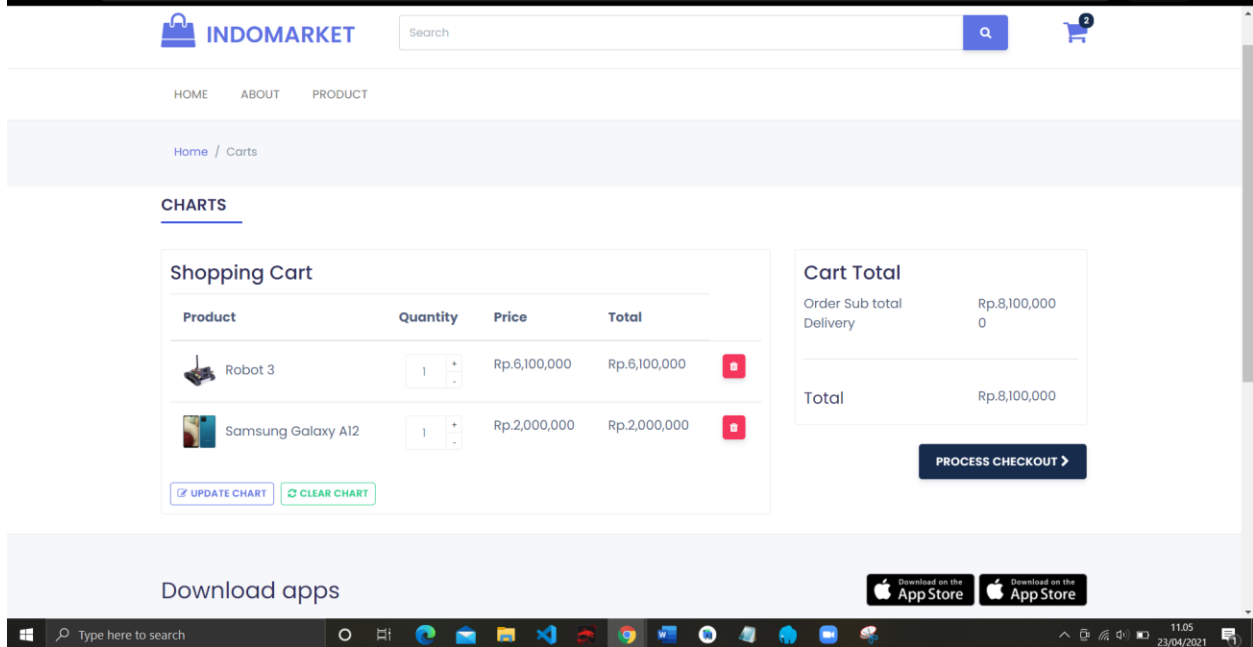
INDOMARKET

Search

2

HOME ABOUT PRODUCT

Home / Carts

CHARTS

Shopping Cart

| Product | Quantity | Price | Total |
|---|---|---|---|
| Robot 3 | 1 | Rp.6,100,000 | Rp.6,100,000 |
| Samsung Galaxy A12 | 1 | Rp.2,000,000 | Rp.2,000,000 |

UPDATE CHART CLEAR CHART

Cart Total

Order Sub total Rp.8,100,000
Delivery 0

Total Rp.8,100,000

PROCESS CHECKOUT

Download apps

Download on the App Store

Download on the App Store

Type here to search

11.05
23/04/2021